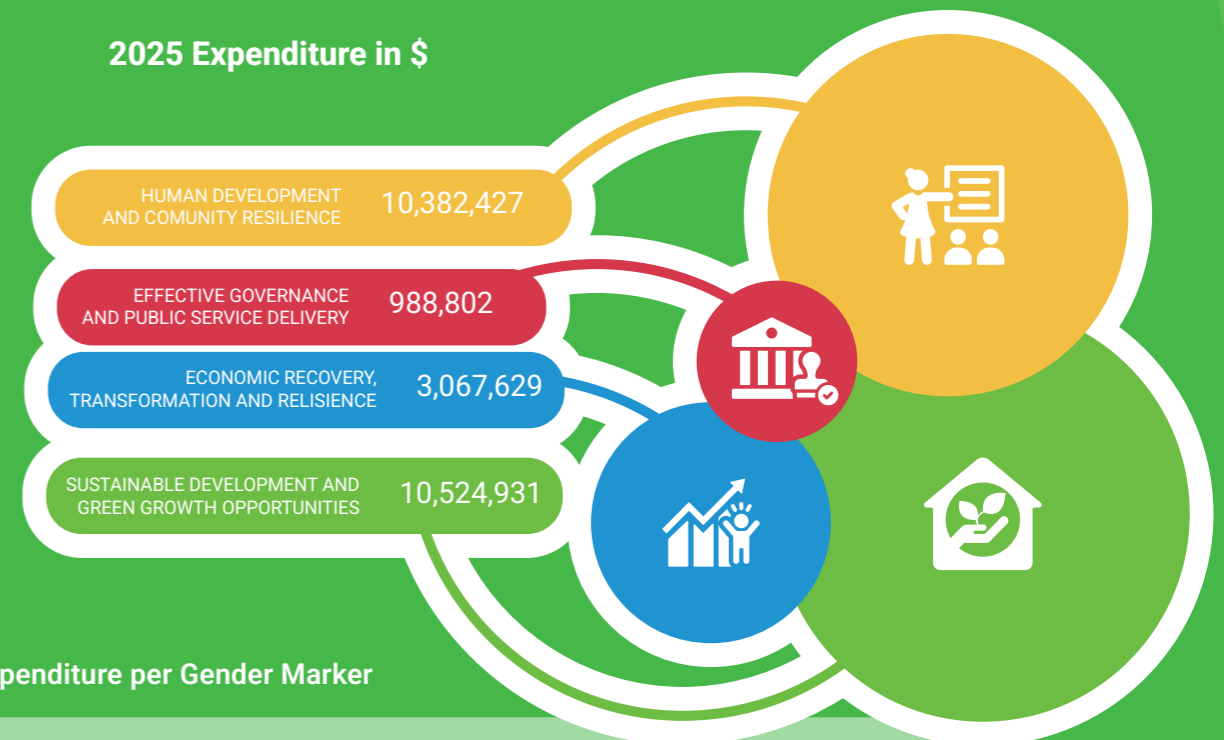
2025 Expenditure in $

HUMAN DEVELOPMENT AND COMUNITY RESILIENCE 10,382,427

EFFECTIVE GOVERNANCE AND PUBLIC SERVICE DELIVERY 988,802

ECONOMIC RECOVERY, TRANSFORMATION AND RELISIENCE 3,067,629

SUSTAINABLE DEVELOPMENT AND GREEN GROWTH OPPORTUNITIES 10,524,931

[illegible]penditure per Gender Marker